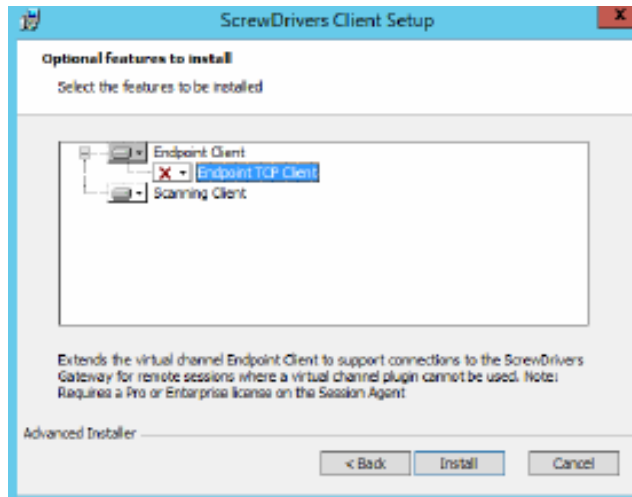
ScrewDrivers Client Setup

Optional features to install

Select the features to be installed

Endpoint Client
Endpoint TCP Client
Scanning Client

Extends the virtual channel Endpoint Client to support connections to the ScrewDrivers Gateway for remote sessions where a virtual channel plugin cannot be used. Note: Requires a Pro or Enterprise license on the Session Agent

Advanced Installer

< Back Install Cancel